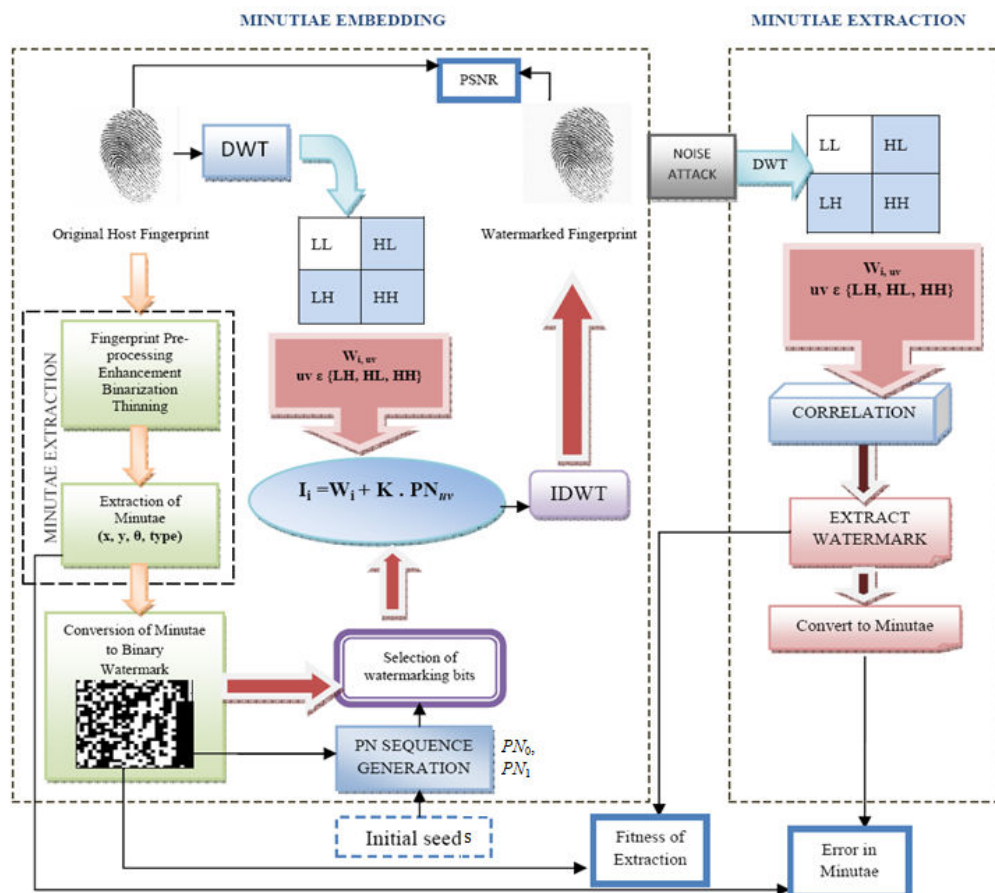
MINUTIAE EMBEDDING

MINUTIAE EXTRACTION

PSNR

DWT

Original Host Fingerprint

LL | HL
LH | HH

Watermarked Fingerprint

NOISE ATTACK

DWT

LL | HL
LH | HH

$W_{i,uv}$
uv ε {LH, HL, HH}

MINUTAE EXTRACTION

Fingerprint Pre-processing Enhancement Binarization Thinning

$W_{i,uv}$
uv ε {LH, HL, HH}

CORRELATION

$I_i = W_i + K \cdot PN_{uv}$

IDWT

Extraction of Minutae (x, y, θ, type)

EXTRACT WATERMARK

Convert to Minutae

Conversion of Minutae to Binary Watermark

Selection of watermarking bits

PN SEQUENCE GENERATION

$PN_0$, $PN_1$

Initial seeds

Fitness of Extraction

Error in Minutae